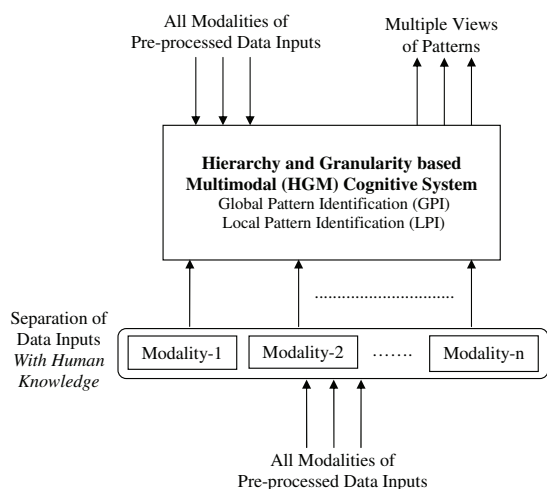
All Modalities of Pre-processed Data Inputs

Multiple Views of Patterns

**Hierarchy and Granularity based Multimodal (HGM) Cognitive System**
Global Pattern Identification (GPI)
Local Pattern Identification (LPI)

...............................

Separation of Data Inputs *With Human Knowledge*

Modality-1

Modality-2

.......

Modality-n

All Modalities of Pre-processed Data Inputs